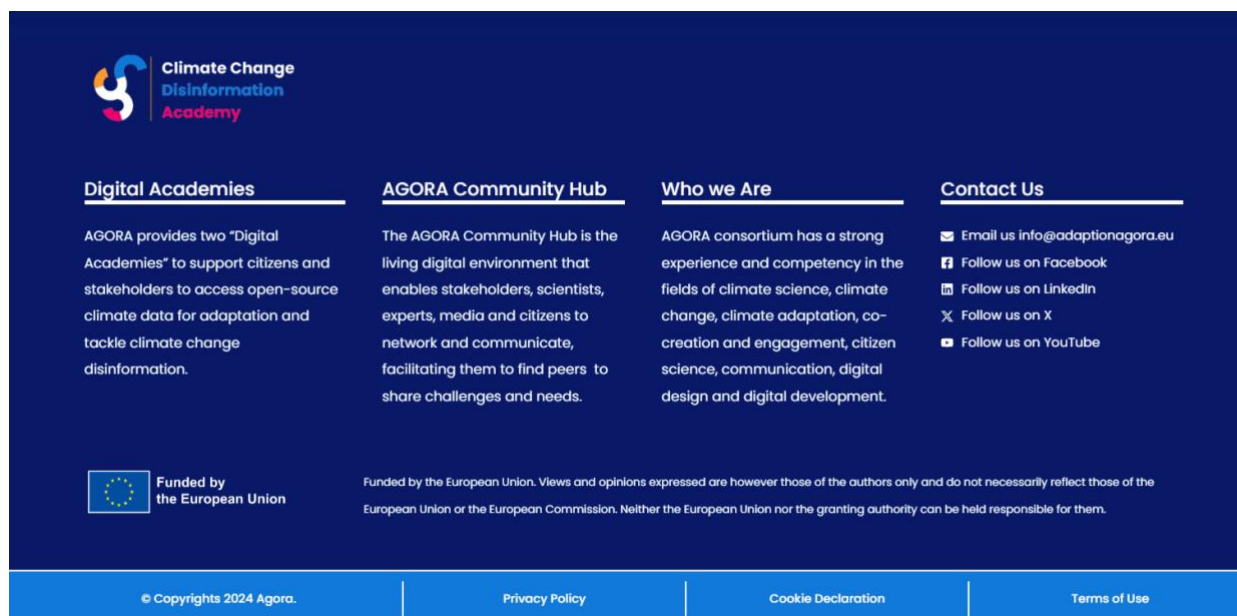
Climate Change
Disinformation
Academy

Digital Academies

AGORA provides two "Digital Academies" to support citizens and stakeholders to access open-source climate data for adaptation and tackle climate change disinformation.

AGORA Community Hub

The AGORA Community Hub is the living digital environment that enables stakeholders, scientists, experts, media and citizens to network and communicate, facilitating them to find peers to share challenges and needs.

Who we Are

AGORA consortium has a strong experience and competency in the fields of climate science, climate change, climate adaptation, co-creation and engagement, citizen science, communication, digital design and digital development.

Contact Us

Email us info@adaptionagora.eu
Follow us on Facebook
Follow us on LinkedIn
Follow us on X
Follow us on YouTube

Funded by the European Union

Funded by the European Union. Views and opinions expressed are however those of the authors only and do not necessarily reflect those of the European Union or the European Commission. Neither the European Union nor the granting authority can be held responsible for them.

© Copyrights 2024 Agora. | Privacy Policy | Cookie Declaration | Terms of Use